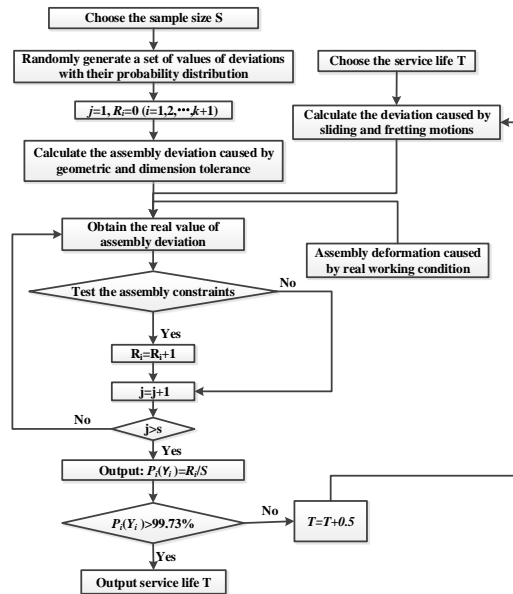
Choose the sample size S

Randomly generate a set of values of deviations with their probability distribution

Choose the service life T

$j$=1, $R_i$=0 ($i$=1,2,•••,$k$+1)

Calculate the deviation caused by sliding and fretting motions

Calculate the assembly deviation caused by geometric and dimension tolerance

Obtain the real value of assembly deviation

Assembly deformation caused by real working condition

Test the assembly constraints

No

Yes

$R_i$=$R_i$+1

j=j+1

No

j>s

Yes

Output: $P_i(Y_i)=R_i/S$

$P_i(Y_i)$>99.73%

No

$T=T+0.5$

Yes

Output service life T